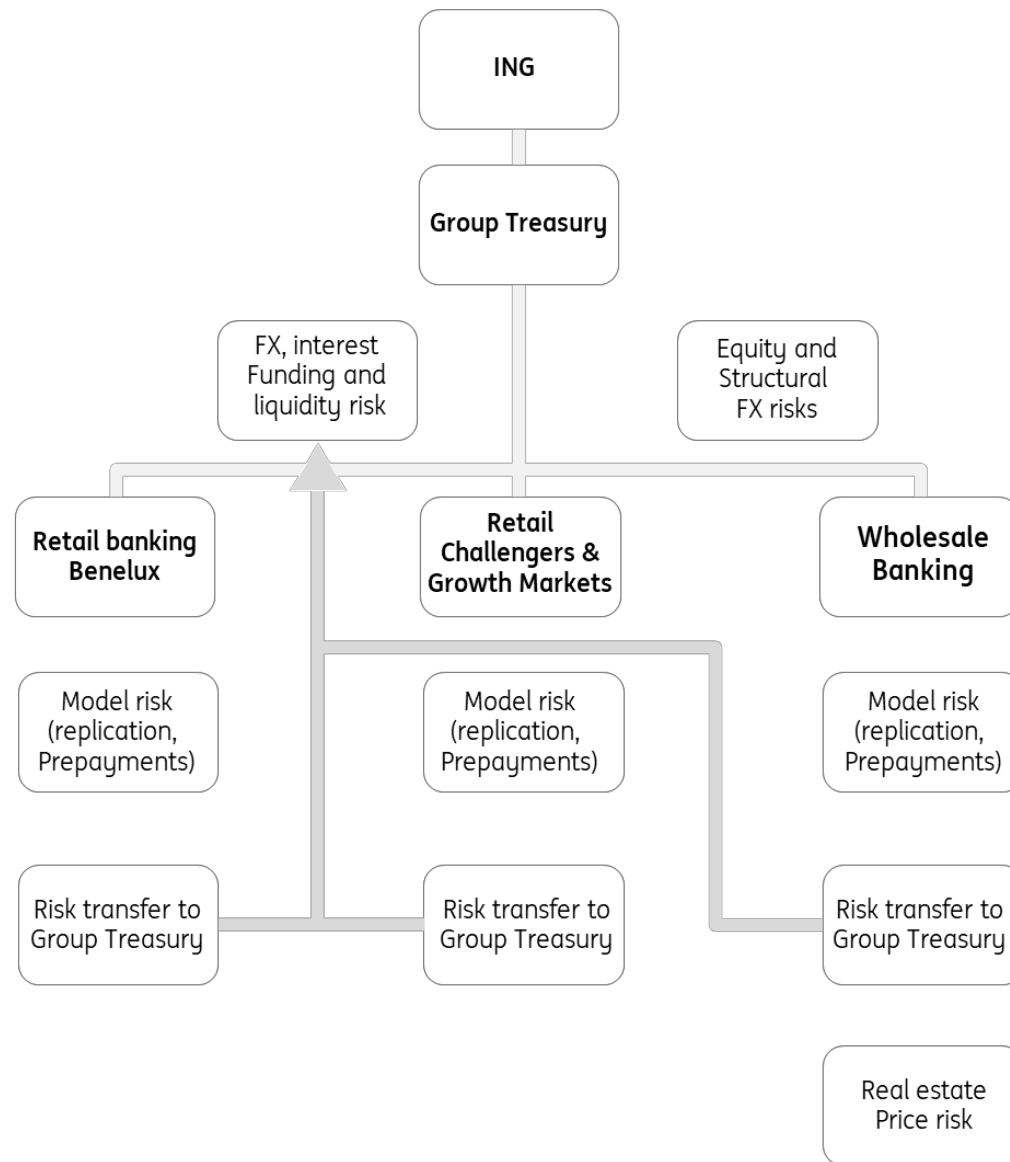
ING

Group Treasury

FX, interest Funding and liquidity risk

Equity and Structural FX risks

Retail banking Benelux

Retail Challengers & Growth Markets

Wholesale Banking

Model risk (replication, Prepayments)

Model risk (replication, Prepayments)

Model risk (replication, Prepayments)

Risk transfer to Group Treasury

Risk transfer to Group Treasury

Risk transfer to Group Treasury

Real estate Price risk